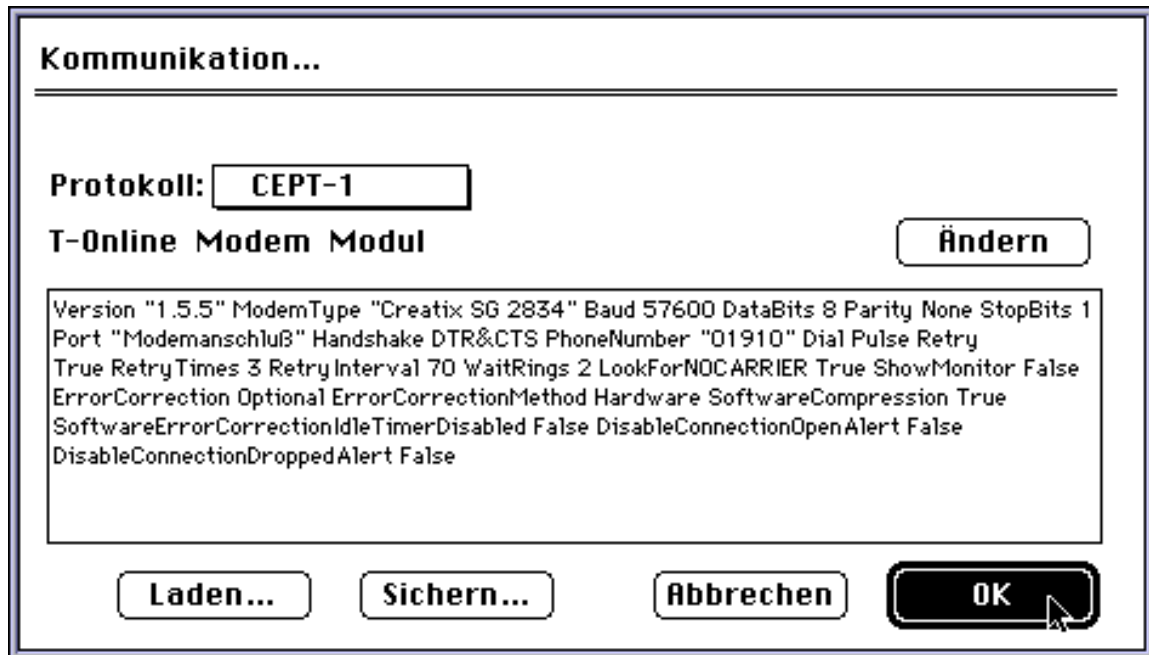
Kommunikation...

Protokoll: CEPT-1

T-Online Modem Modul

Ändern

Version "1.5.5" ModemType "Creatix SG 2834" Baud 57600 DataBits 8 Parity None StopBits 1 Port "Modemanschluß" Handshake DTR&CTS PhoneNumber "01910" Dial Pulse Retry True RetryTimes 3 RetryInterval 70 WaitRings 2 LookForNOCARRIER True ShowMonitor False ErrorCorrection Optional ErrorCorrectionMethod Hardware SoftwareCompression True SoftwareErrorCorrectionIdleTimerDisabled False DisableConnectionOpenAlert False DisableConnectionDroppedAlert False

Laden...

Sichern...

Abbrechen

OK